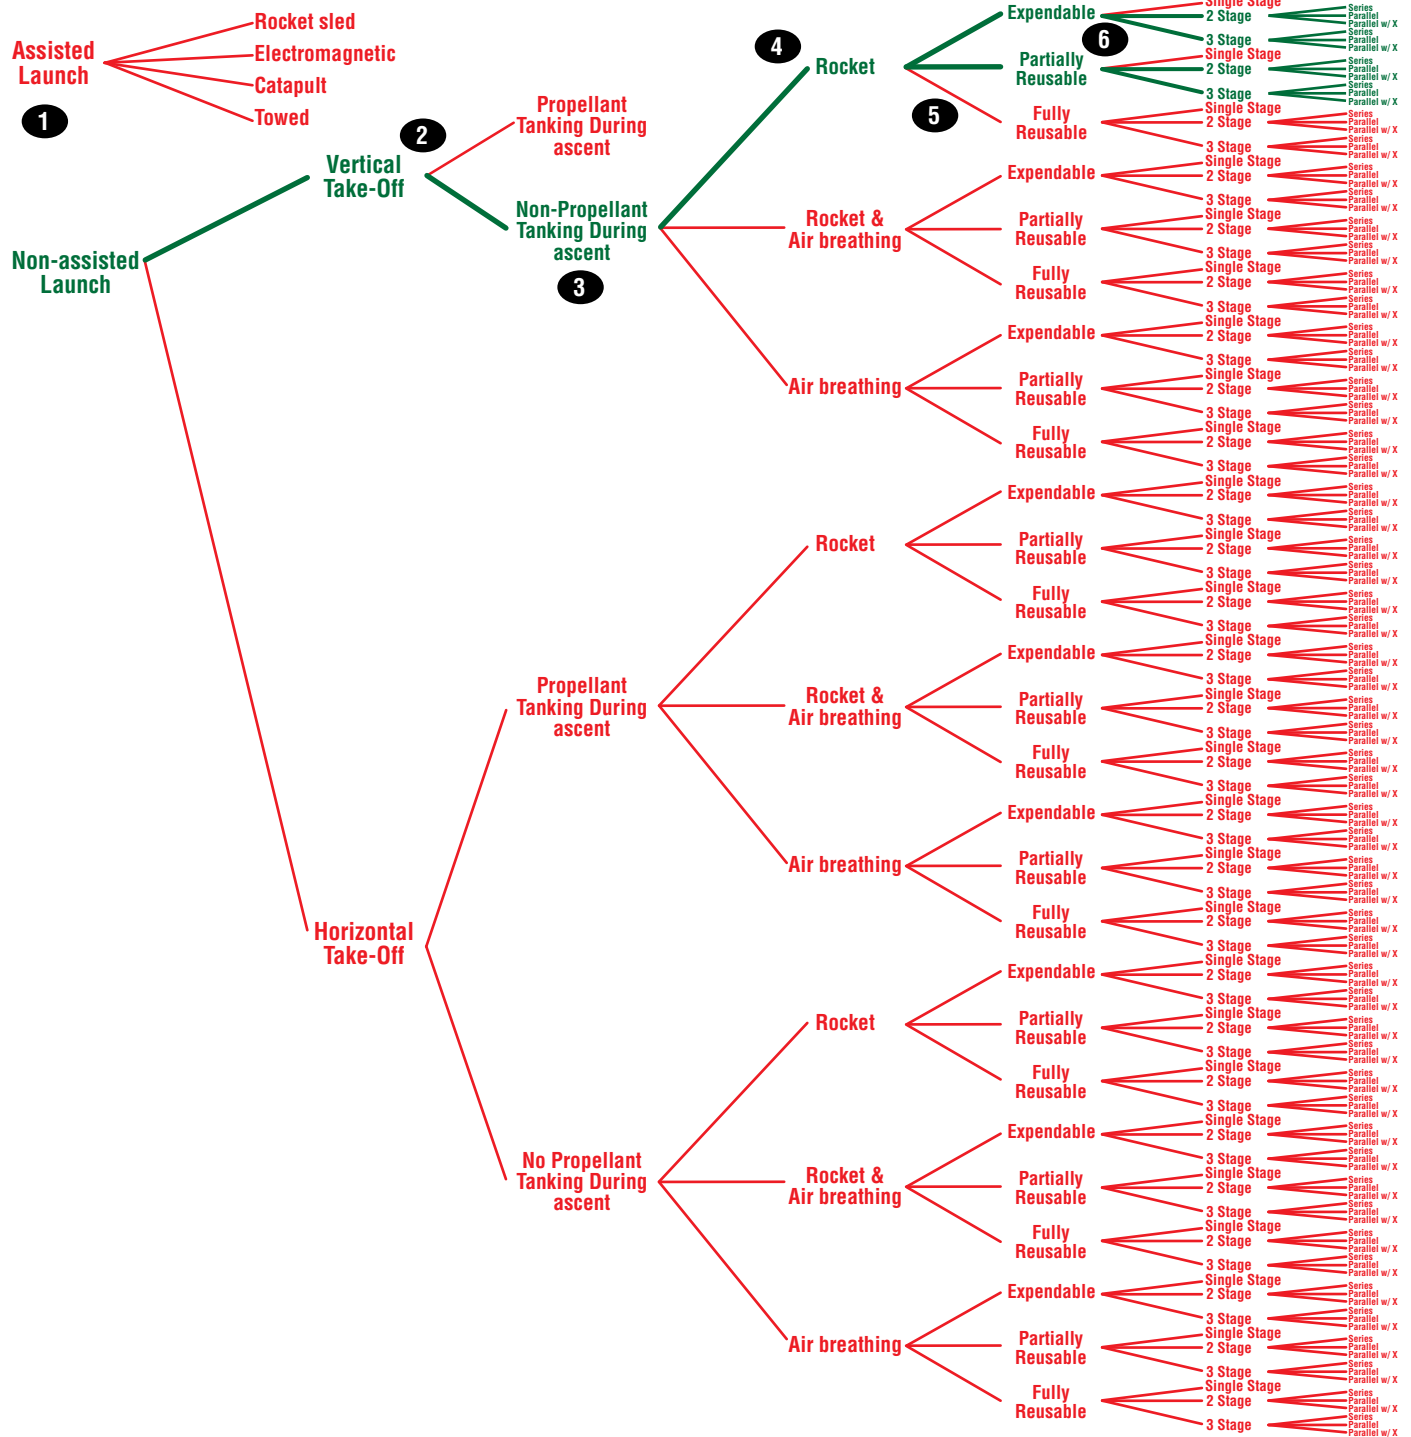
Assisted Launch
Rocket sled
Electromagnetic
Catapult
Towed
1
2
Vertical Take-Off
Propellant Tanking During ascent
Non-Propellant Tanking During ascent
3
4
Rocket
Expendable
Single Stage
2 Stage
Series
Parallel
Parallel w/ X
3 Stage
Series
Parallel
Parallel w/ X
6
Partially Reusable
Single Stage
2 Stage
Series
Parallel
Parallel w/ X
3 Stage
Series
Parallel
Parallel w/ X
5
Fully Reusable
Single Stage
2 Stage
Series
Parallel
Parallel w/ X
3 Stage
Series
Parallel
Parallel w/ X
Non-assisted Launch
Rocket & Air breathing
Expendable
Partially Reusable
Fully Reusable
Air breathing
Expendable
Partially Reusable
Fully Reusable
Horizontal Take-Off
Propellant Tanking During ascent
Rocket
Expendable
Partially Reusable
Fully Reusable
Rocket & Air breathing
Expendable
Partially Reusable
Fully Reusable
Air breathing
Expendable
Partially Reusable
Fully Reusable
No Propellant Tanking During ascent
Rocket
Expendable
Partially Reusable
Fully Reusable
Rocket & Air breathing
Expendable
Partially Reusable
Fully Reusable
Air breathing
Expendable
Partially Reusable
Fully Reusable